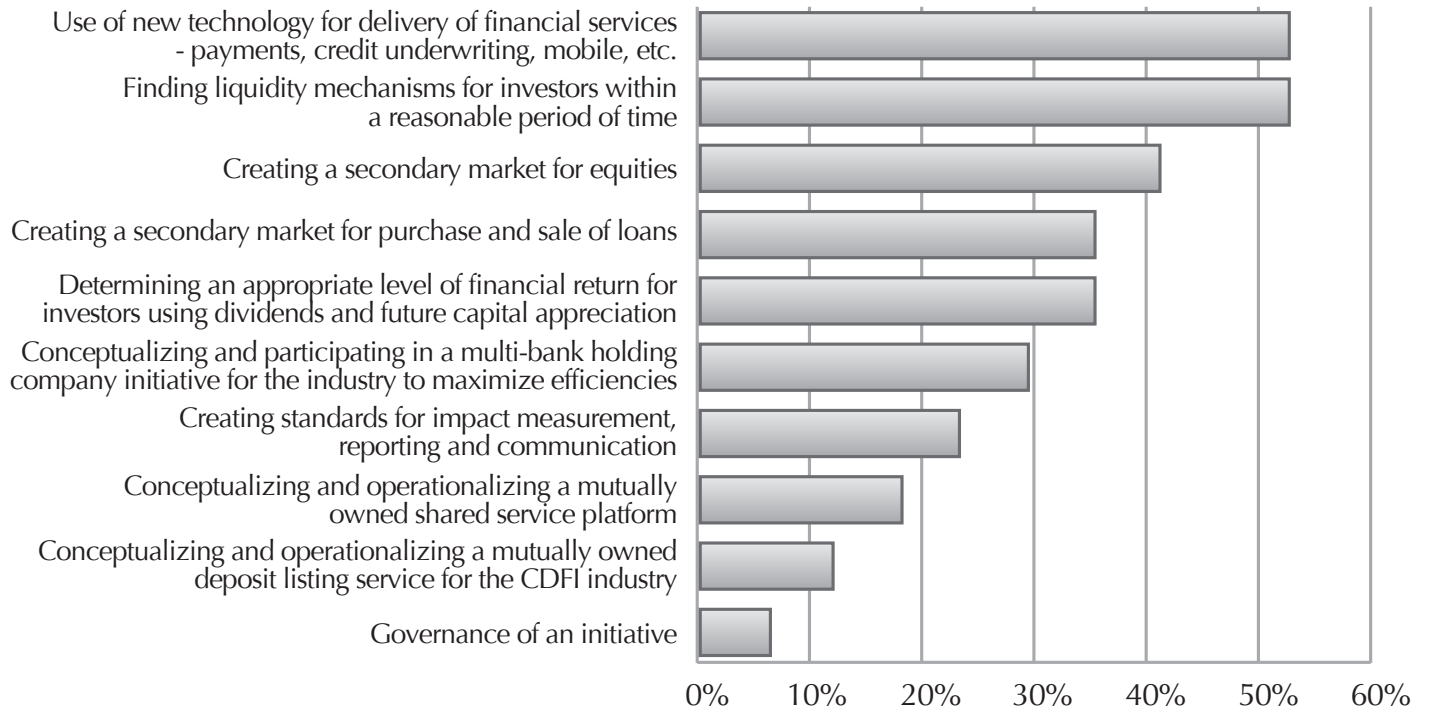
Use of new technology for delivery of financial services - payments, credit underwriting, mobile, etc.

Finding liquidity mechanisms for investors within a reasonable period of time

Creating a secondary market for equities

Creating a secondary market for purchase and sale of loans

Determining an appropriate level of financial return for investors using dividends and future capital appreciation

Conceptualizing and participating in a multi-bank holding company initiative for the industry to maximize efficiencies

Creating standards for impact measurement, reporting and communication

Conceptualizing and operationalizing a mutually owned shared service platform

Conceptualizing and operationalizing a mutually owned deposit listing service for the CDFI industry

Governance of an initiative

0% 10% 20% 30% 40% 50% 60%